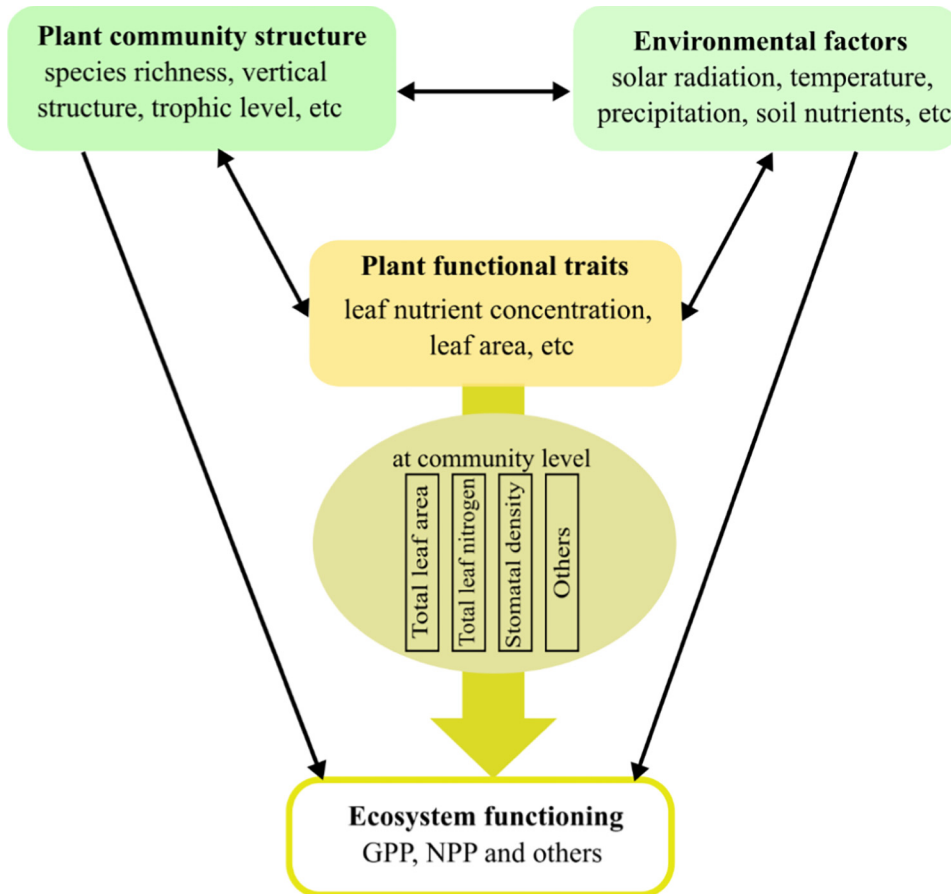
**Plant community structure**
species richness, vertical structure, trophic level, etc

**Environmental factors**
solar radiation, temperature, precipitation, soil nutrients, etc

**Plant functional traits**
leaf nutrient concentration, leaf area, etc

at community level

Total leaf area

Total leaf nitrogen

Stomatal density

Others

**Ecosystem functioning**
GPP, NPP and others